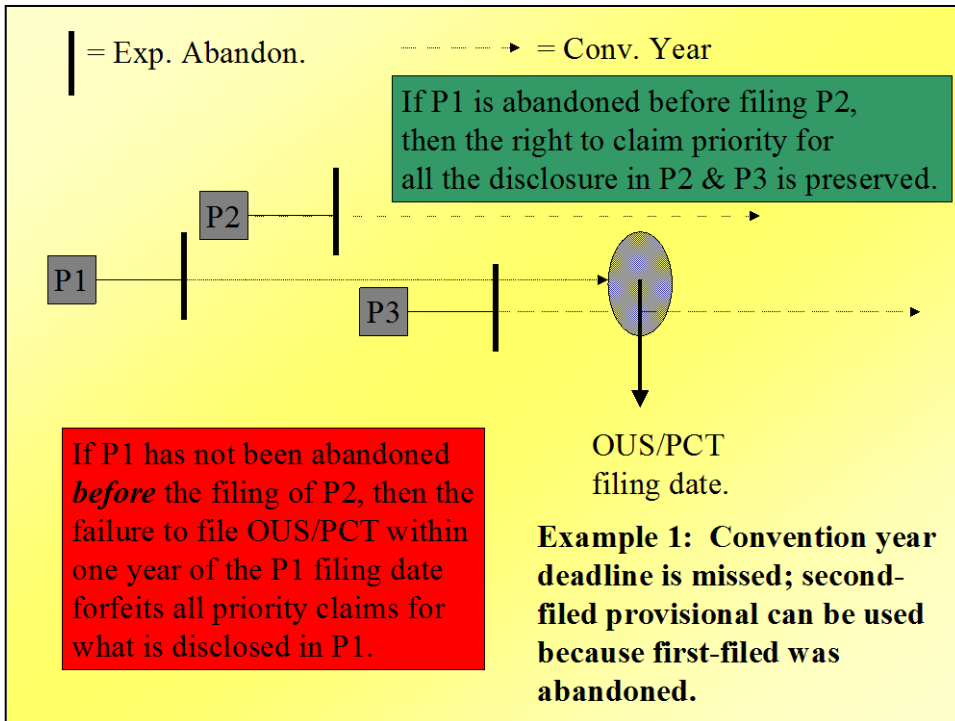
= Exp. Abandon.

= Conv. Year

If P1 is abandoned before filing P2, then the right to claim priority for all the disclosure in P2 & P3 is preserved.

P2

P1

P3

OUS/PCT filing date.

If P1 has not been abandoned ***before*** the filing of P2, then the failure to file OUS/PCT within one year of the P1 filing date forfeits all priority claims for what is disclosed in P1.

**Example 1: Convention year deadline is missed; second-filed provisional can be used because first-filed was abandoned.**